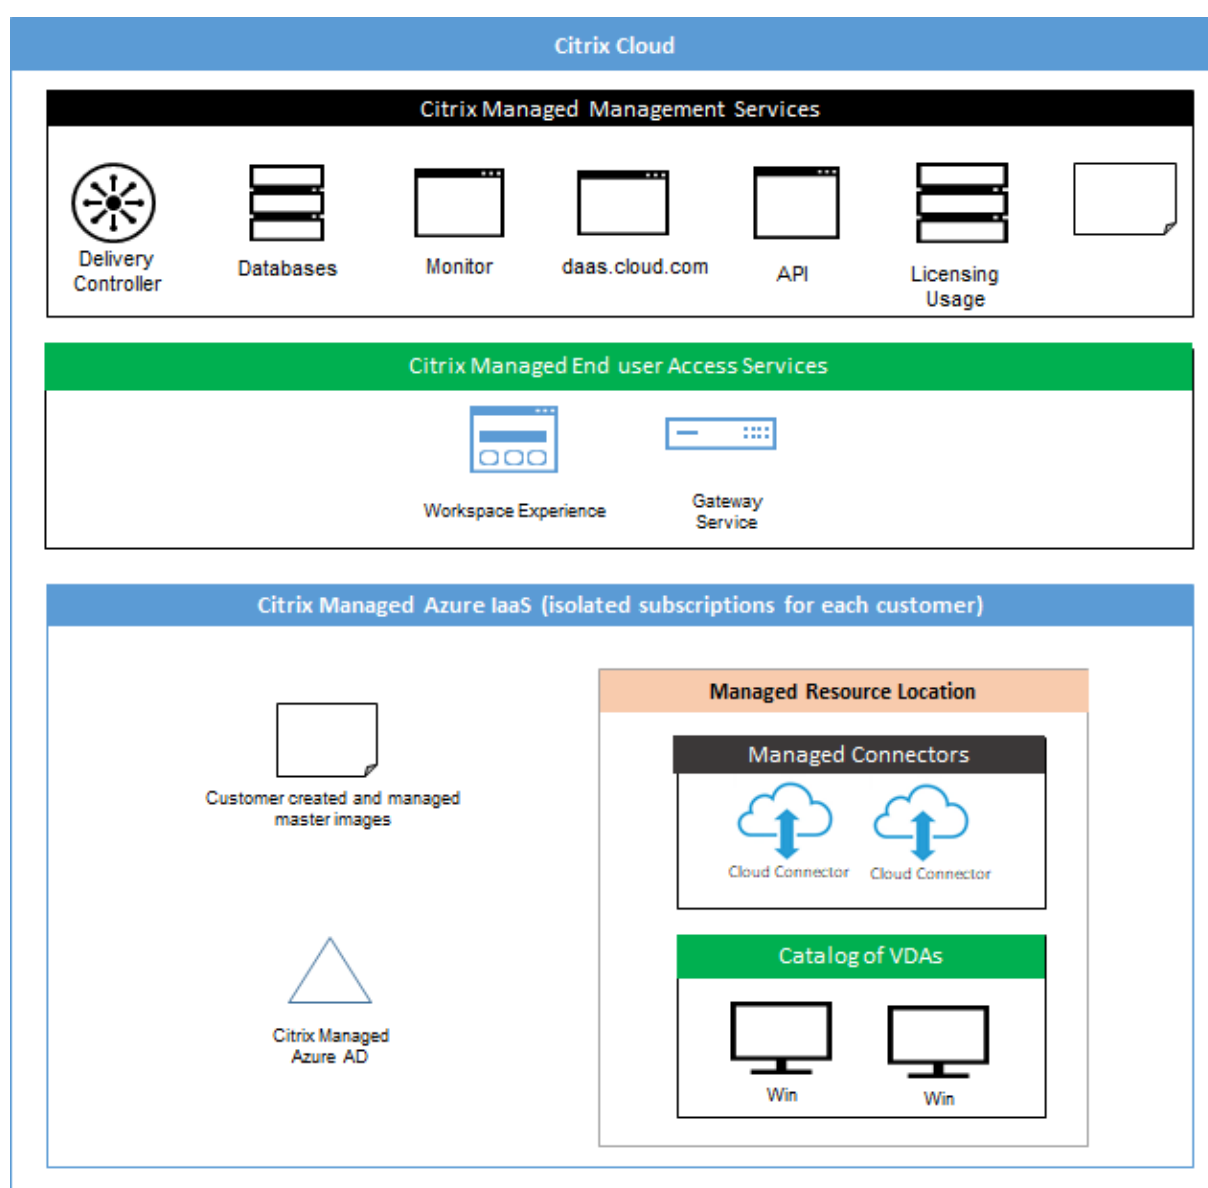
Citrix Cloud

Citrix Managed Management Services

Delivery Controller

Databases

Monitor

daas.cloud.com

API

Licensing Usage

Citrix Managed End user Access Services

Workspace Experience

Gateway Service

Citrix Managed Azure IaaS (isolated subscriptions for each customer)

Customer created and managed master images

Citrix Managed Azure AD

Managed Resource Location

Managed Connectors

Cloud Connector

Cloud Connector

Catalog of VDAs

Win

Win